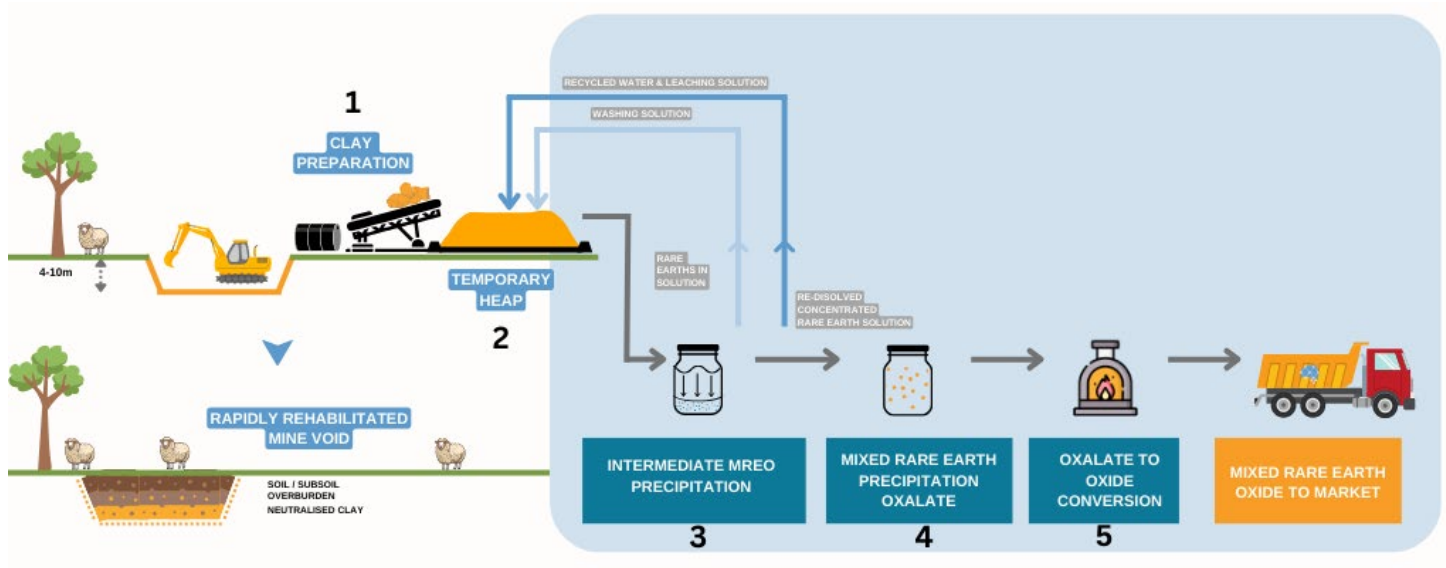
1

CLAY PREPARATION

RECYCLED WATER & LEACHING SOLUTION

WASHING SOLUTION

4-10m

TEMPORARY HEAP

2

RARE EARTHS IN SOLUTION

RE-DISOLVED CONCENTRATED RARE EARTH SOLUTION

RAPIDLY REHABILITATED MINE VOID

SOIL / SUBSOIL
OVERBURDEN
NEUTRALISED CLAY

INTERMEDIATE MREO PRECIPITATION

3

MIXED RARE EARTH PRECIPITATION OXALATE

4

OXALATE TO OXIDE CONVERSION

5

MIXED RARE EARTH OXIDE TO MARKET